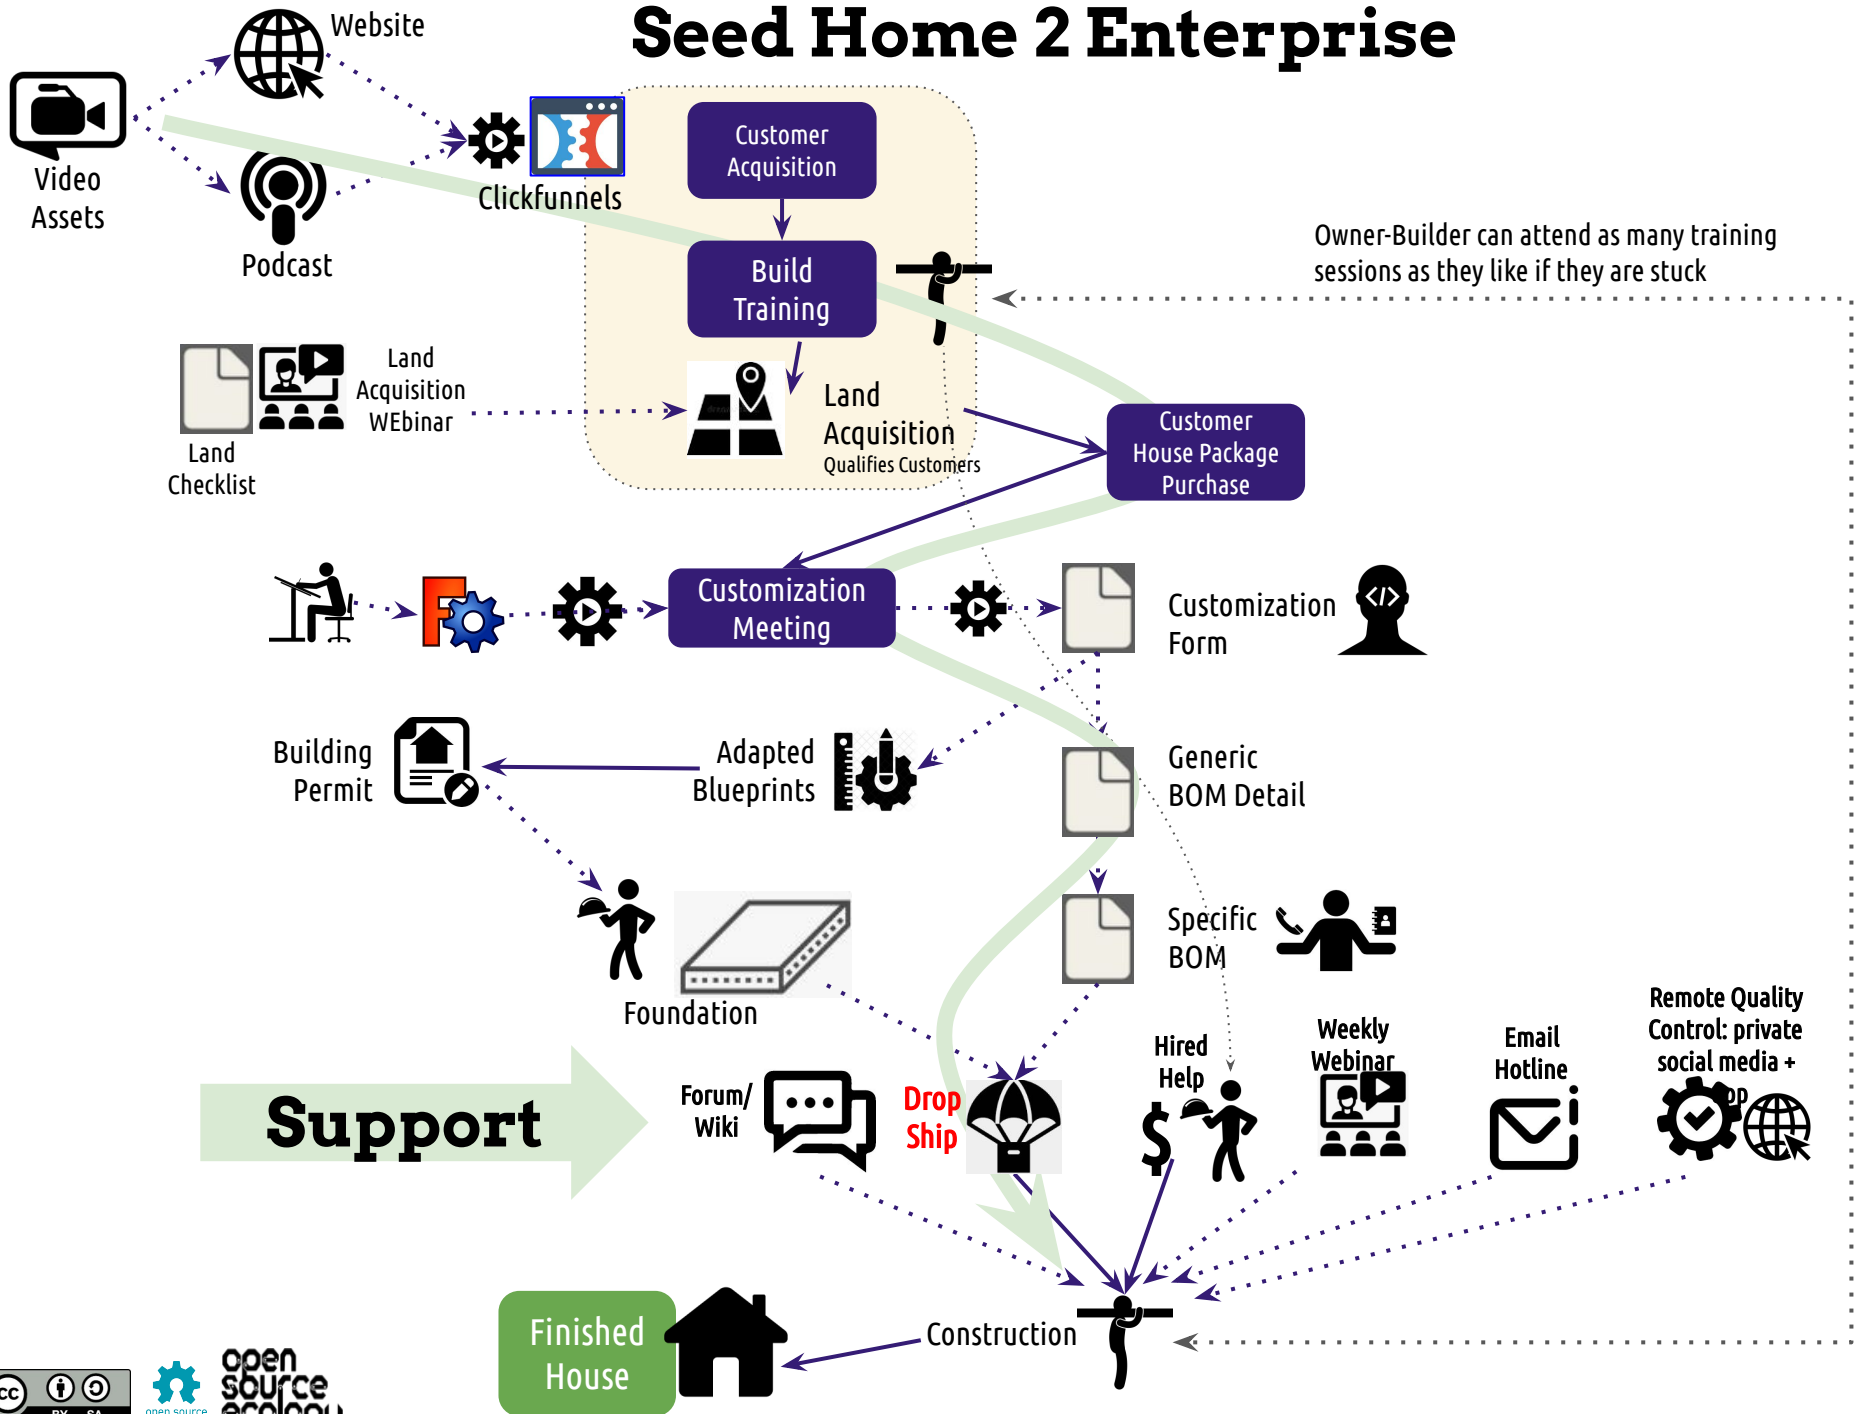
Seed Home 2 Enterprise

Website

Video Assets

Podcast

Clickfunnels

Customer Acquisition

Build Training

Owner-Builder can attend as many training sessions as they like if they are stuck

Land Acquisition WEbinar

Land Checklist

Land Acquisition
Qualifies Customers

Customer House Package Purchase

Customization Meeting

Customization Form

Building Permit

Adapted Blueprints

Generic BOM Detail

Specific BOM

Foundation

Support

Forum/ Wiki

Drop Ship

Hired Help

Weekly Webinar

Email Hotline

Remote Quality Control: private social media + app

Finished House

Construction

cc BY SA

open source

open source ecology